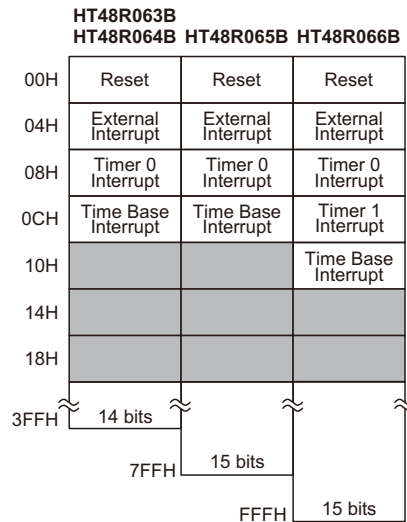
HT48R063B
HT48R064B HT48R065B HT48R066B

| | HT48R063B HT48R064B | HT48R065B | HT48R066B |
|---|---|---|---|
| 00H | Reset | Reset | Reset |
| 04H | External Interrupt | External Interrupt | External Interrupt |
| 08H | Timer 0 Interrupt | Timer 0 Interrupt | Timer 0 Interrupt |
| 0CH | Time Base Interrupt | Time Base Interrupt | Timer 1 Interrupt |
| 10H | | | Time Base Interrupt |
| 14H | | | |
| 18H | | | |

3FFH 14 bits
7FFH 15 bits
FFFH 15 bits